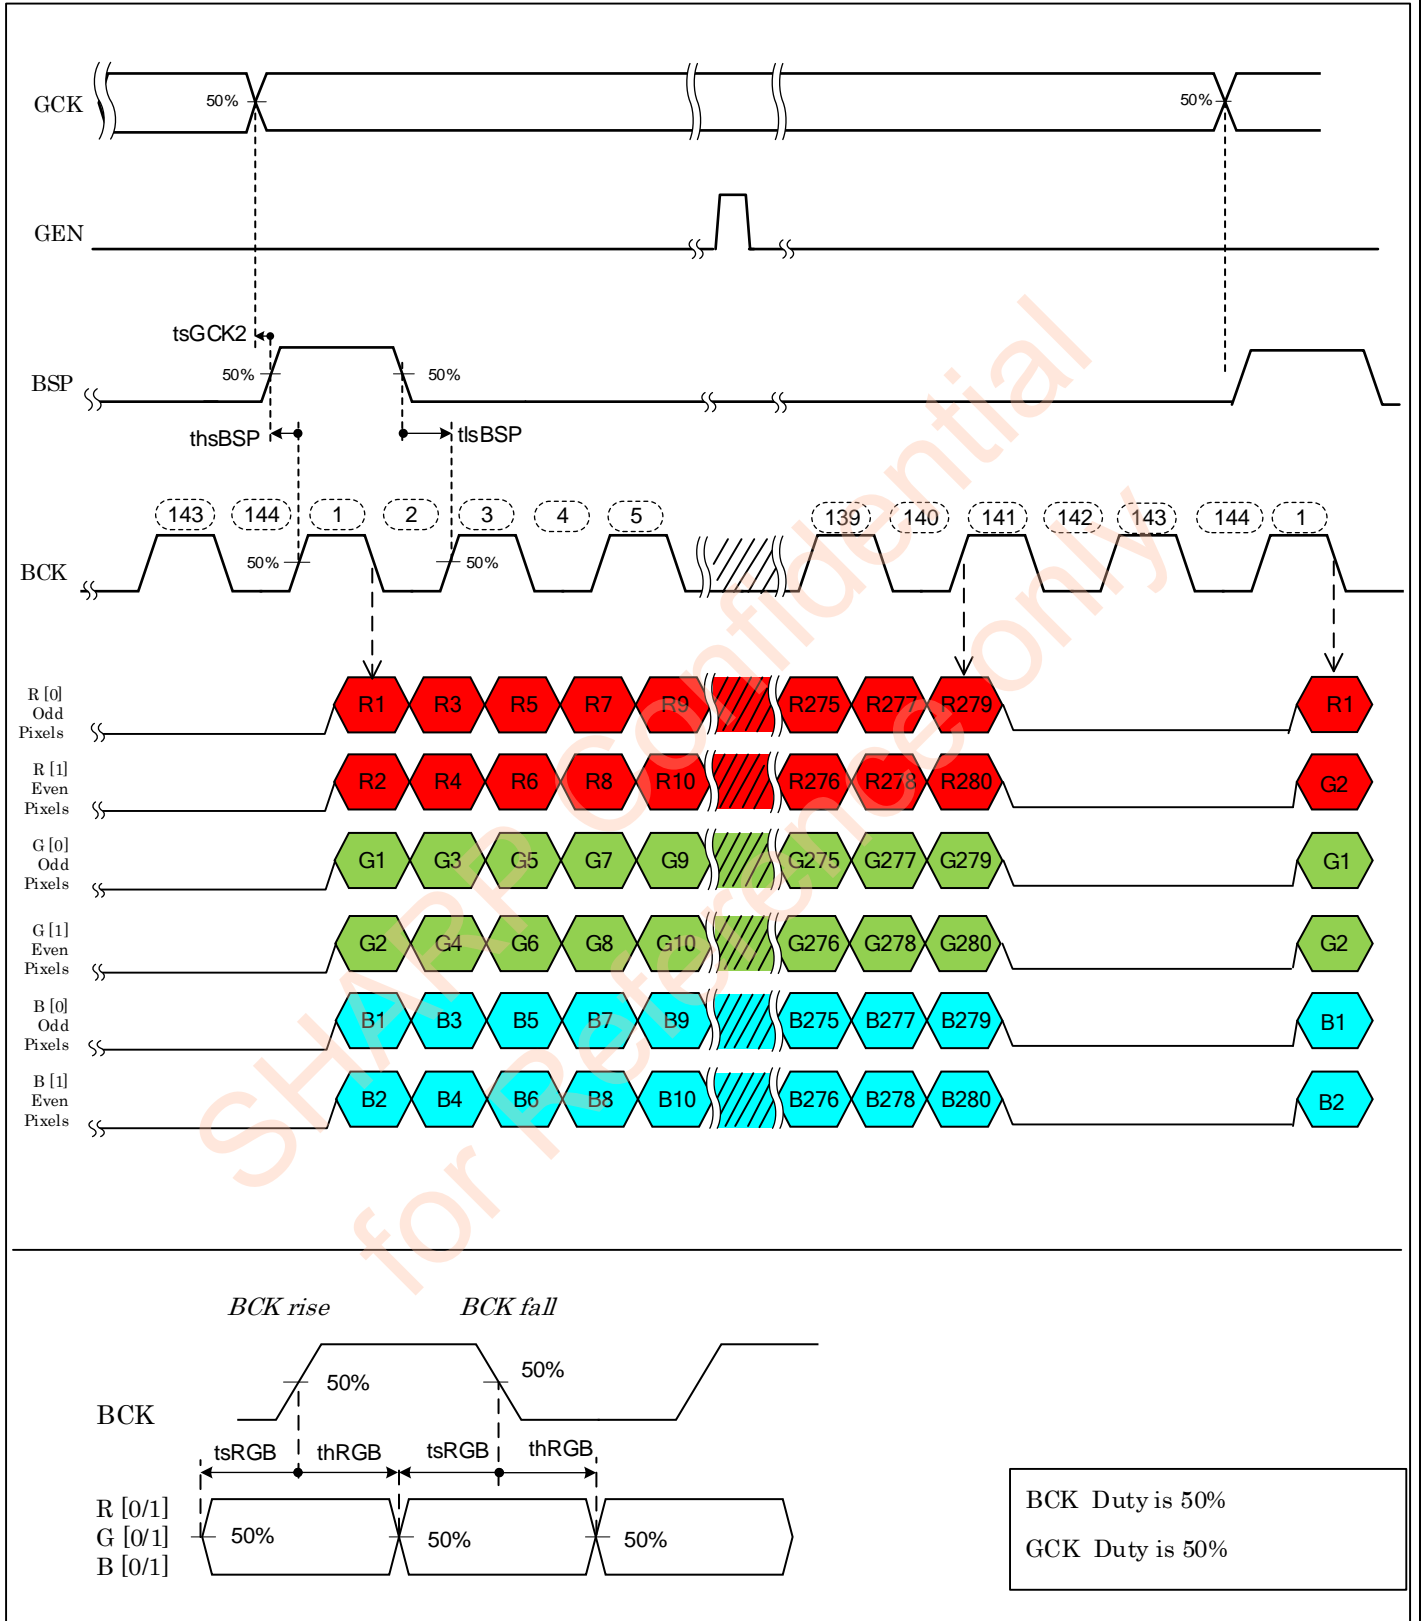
GCK
50%
50%
GEN
tsGCK2
BSP
50%
50%
thsBSP
tlsBSP
143 144 1 2 3 4 5 139 140 141 142 143 144 1
BCK
50%
50%
R [0] Odd Pixels
R1 R3 R5 R7 R9 R275 R277 R279 R1
R [1] Even Pixels
R2 R4 R6 R8 R10 R276 R278 R280 G2
G [0] Odd Pixels
G1 G3 G5 G7 G9 G275 G277 G279 G1
G [1] Even Pixels
G2 G4 G6 G8 G10 G276 G278 G280 G2
B [0] Odd Pixels
B1 B3 B5 B7 B9 B275 B277 B279 B1
B [1] Even Pixels
B2 B4 B6 B8 B10 B276 B278 B280 B2
SHARP Confidential for Reference only
BCK rise
BCK fall
BCK
50%
50%
tsRGB thRGB tsRGB thRGB
R [0/1]
G [0/1]
B [0/1]
50% 50% 50%
BCK Duty is 50%
GCK Duty is 50%